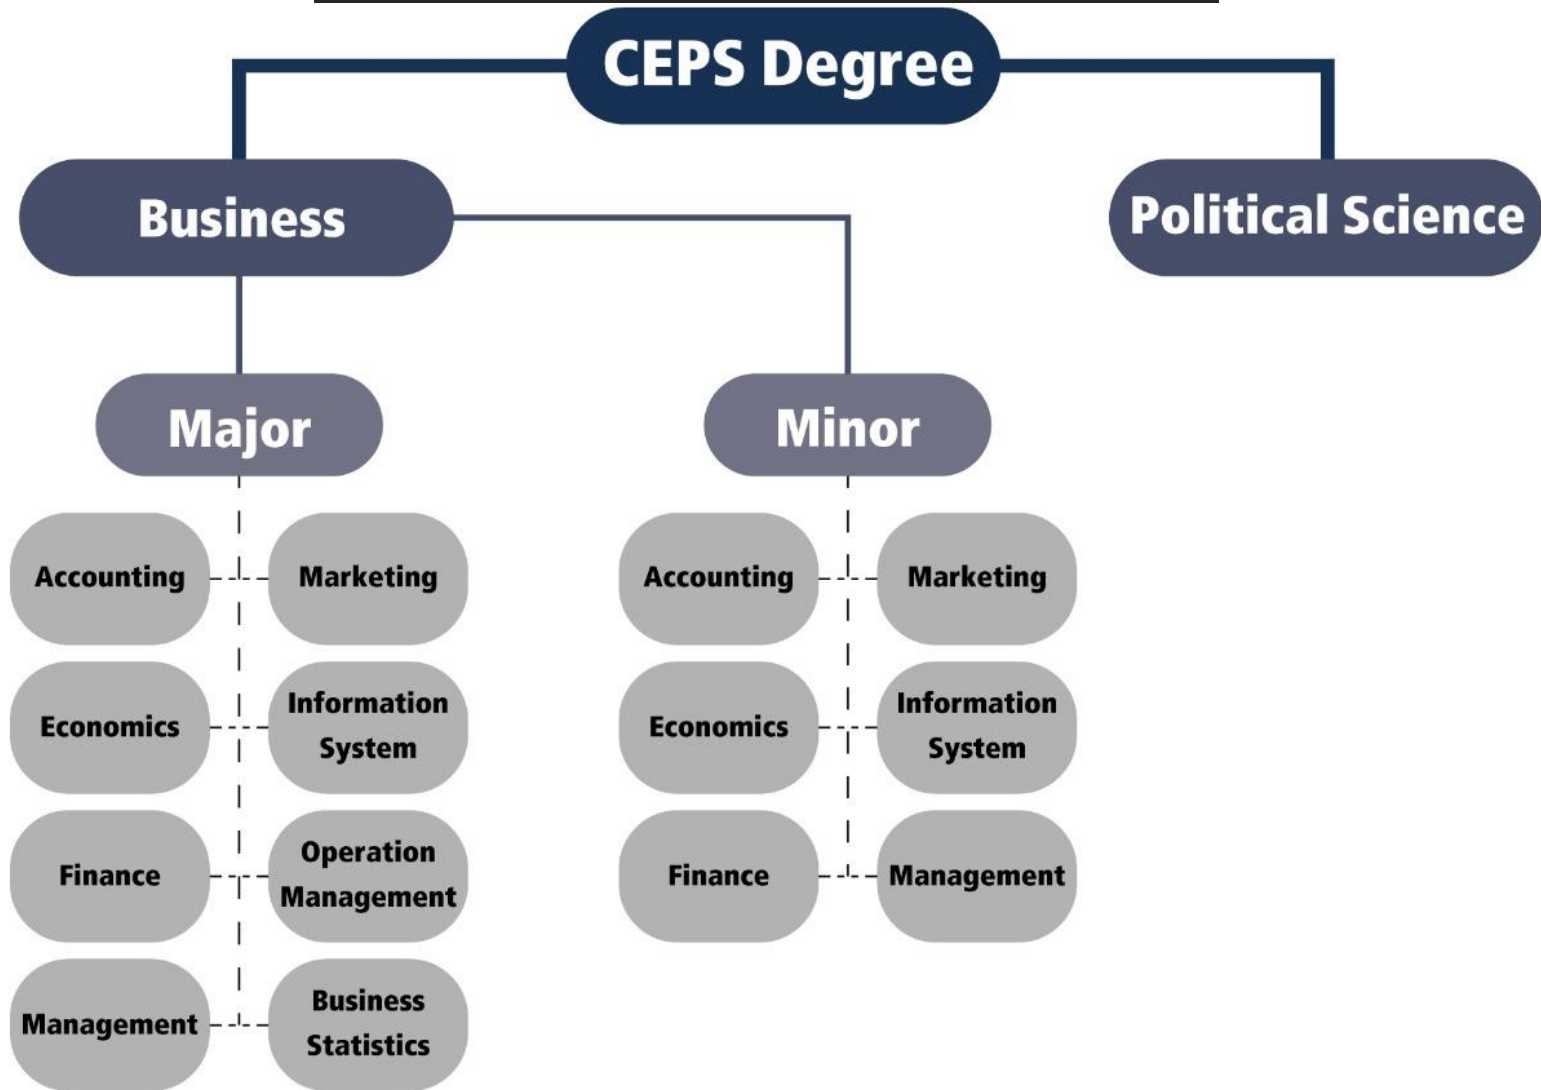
CEPS Degree

Business

Political Science

Major

Minor

Accounting

Marketing

Economics

Information System

Finance

Operation Management

Management

Business Statistics

Accounting

Marketing

Economics

Information System

Finance

Management